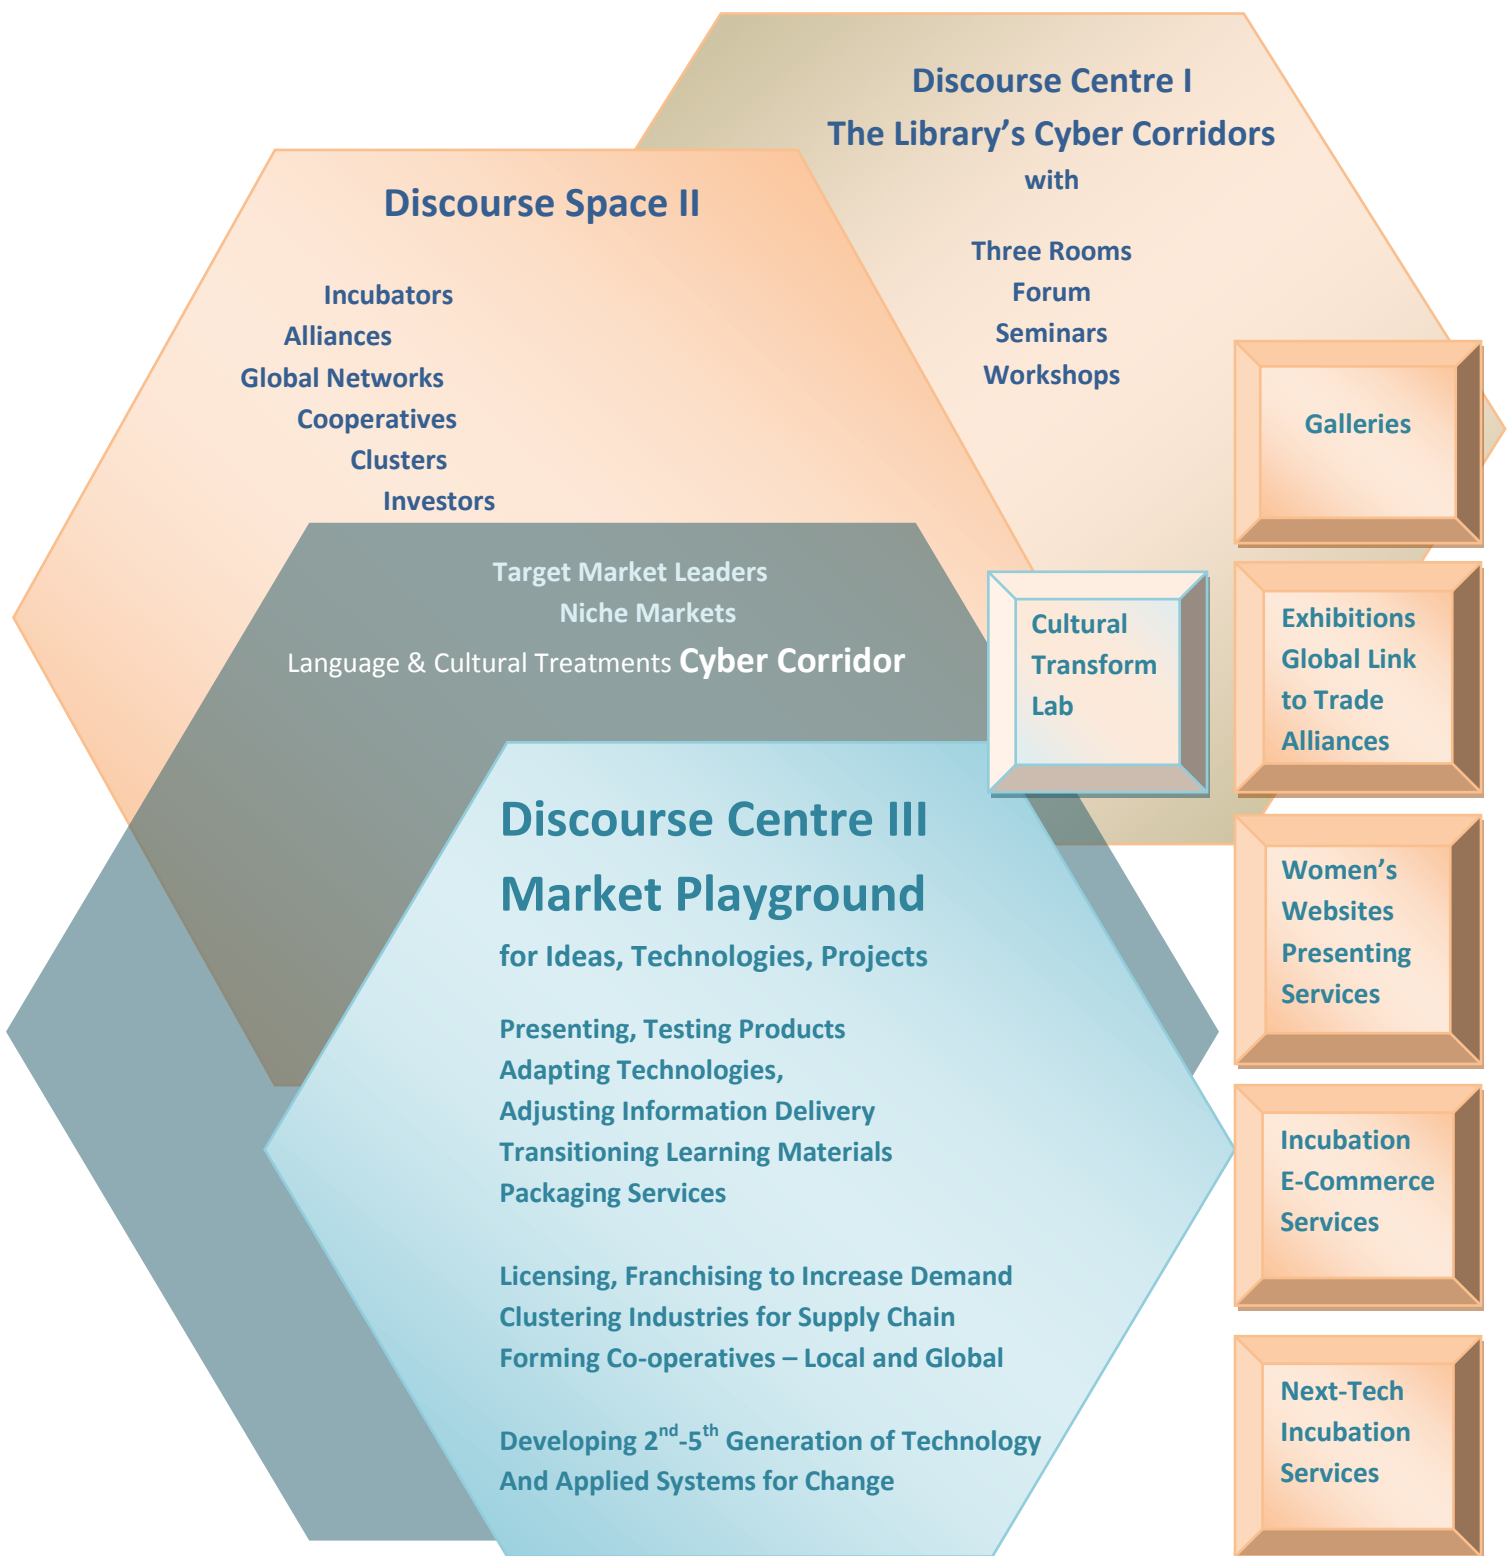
Discourse Centre I
The Library's Cyber Corridors
with

Three Rooms
Forum
Seminars
Workshops

Discourse Space II

Incubators
Alliances
Global Networks
Cooperatives
Clusters
Investors

Target Market Leaders
Niche Markets
Language & Cultural Treatments Cyber Corridor

Galleries

Cultural Transform Lab

Exhibitions Global Link to Trade Alliances

Discourse Centre III
Market Playground
for Ideas, Technologies, Projects

Presenting, Testing Products
Adapting Technologies,
Adjusting Information Delivery
Transitioning Learning Materials
Packaging Services

Licensing, Franchising to Increase Demand
Clustering Industries for Supply Chain
Forming Co-operatives – Local and Global

Developing $2^{nd}$-$5^{th}$ Generation of Technology
And Applied Systems for Change

Women's Websites Presenting Services

Incubation E-Commerce Services

Next-Tech Incubation Services